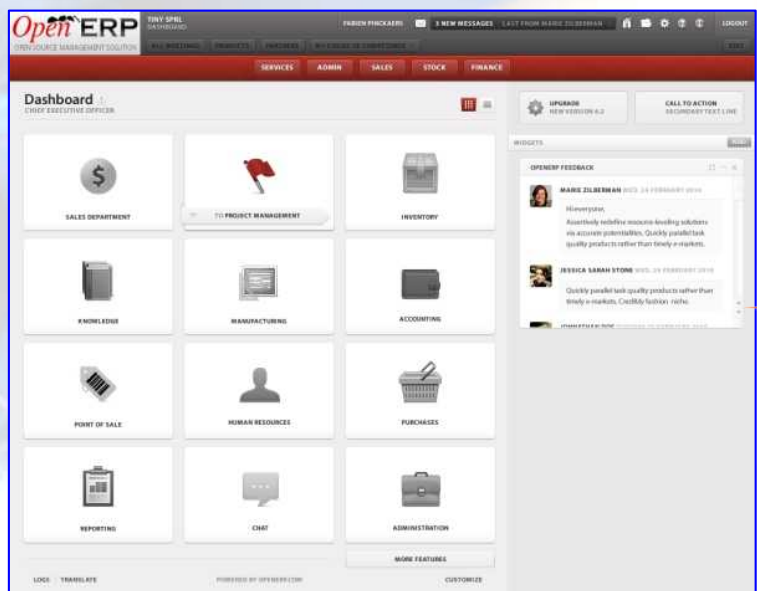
Open ERP
OPEN SOURCE MANAGEMENT SOLUTION

TINY SPRL
DASHBOARD

ALL MEETINGS PRODUCTS PARTNERS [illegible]

FABIEN PINCKAERS 3 NEW MESSAGES LAST FROM MARIE ZILBERMAN LOGOUT

SERVICES ADMIN SALES STOCK FINANCE

Dashboard
CHIEF EXECUTIVE OFFICER

UPGRADE
NEW VERSION 6.2

CALL TO ACTION
SECONDARY TEXT LINE

WIDGETS

OPENERP FEEDBACK

MARIE ZILBERMAN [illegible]
Hi everyone,
Assertively redefine resource-leveling solutions via accurate potentialities. Quickly parallel task quality products rather than timely e-markets.

JESSICA SARAH STONE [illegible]
Quickly parallel task quality products rather than timely e-markets. Credibly fashion niche.

JOHNATHAN DOE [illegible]

SALES DEPARTMENT
TO PROJECT MANAGEMENT
INVENTORY
KNOWLEDGE
MANUFACTURING
ACCOUNTING
POINT OF SALE
HUMAN RESOURCES
PURCHASES
REPORTING
CHAT
ADMINISTRATION
MORE FEATURES

LOGS TRANSLATE
POWERED BY OPENERP.COM
CUSTOMIZE